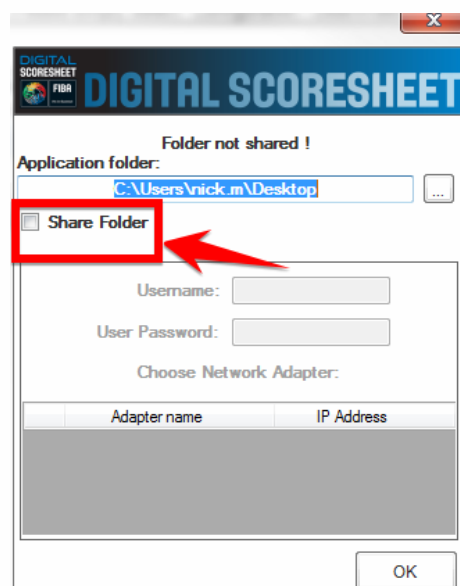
x

DIGITAL SCORESHEET FIBA

DIGITAL SCORESHEET

Folder not shared !

Application folder:

C:\Users\nick.m\Desktop

...

Share Folder

Username:

User Password:

Choose Network Adapter:

| | Adapter name | IP Address |
|---|---|---|

OK